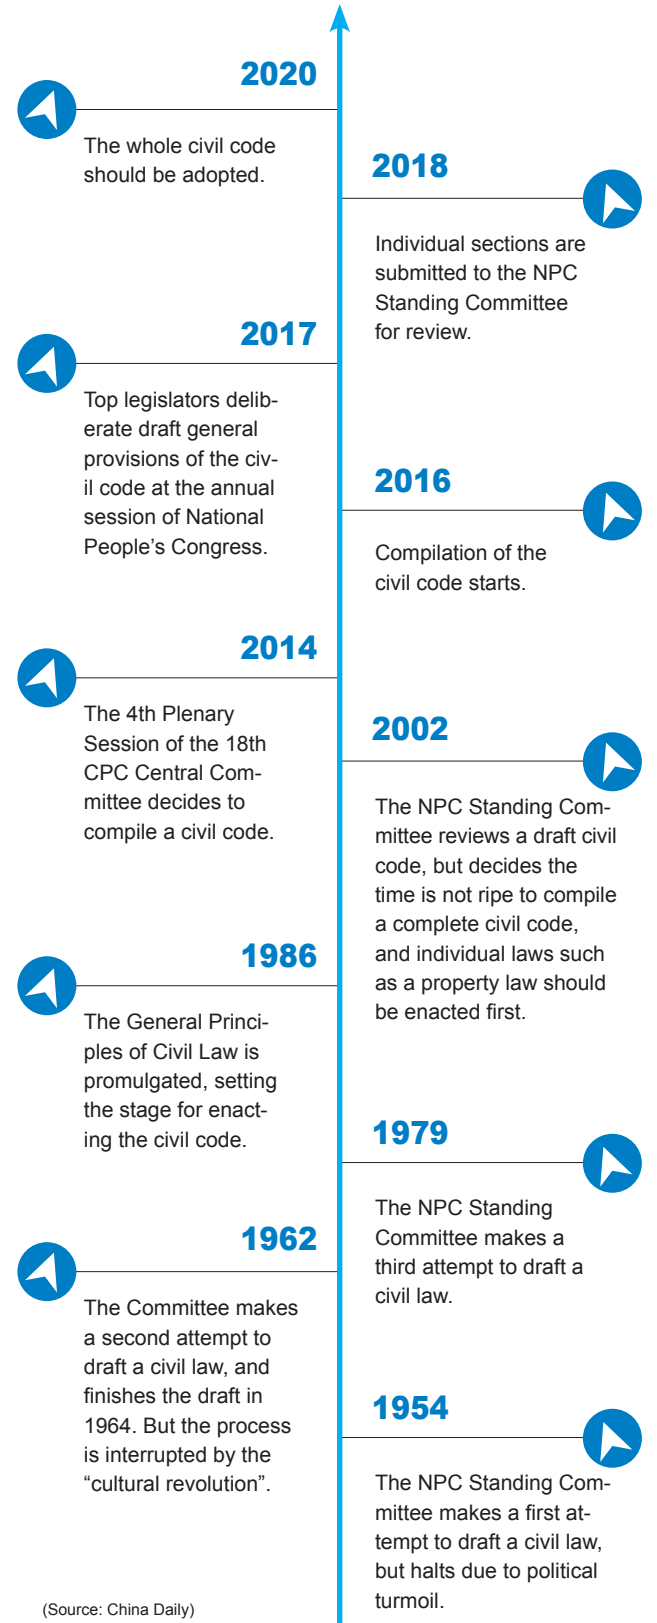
2020

The whole civil code should be adopted.

2018

Individual sections are submitted to the NPC Standing Committee for review.

2017

Top legislators deliberate draft general provisions of the civil code at the annual session of National People’s Congress.

2016

Compilation of the civil code starts.

2014

The 4th Plenary Session of the 18th CPC Central Committee decides to compile a civil code.

2002

The NPC Standing Committee reviews a draft civil code, but decides the time is not ripe to compile a complete civil code, and individual laws such as a property law should be enacted first.

1986

The General Principles of Civil Law is promulgated, setting the stage for enacting the civil code.

1979

The NPC Standing Committee makes a third attempt to draft a civil law.

1962

The Committee makes a second attempt to draft a civil law, and finishes the draft in 1964. But the process is interrupted by the “cultural revolution”.

1954

The NPC Standing Committee makes a first attempt to draft a civil law, but halts due to political turmoil.

(Source: China Daily)